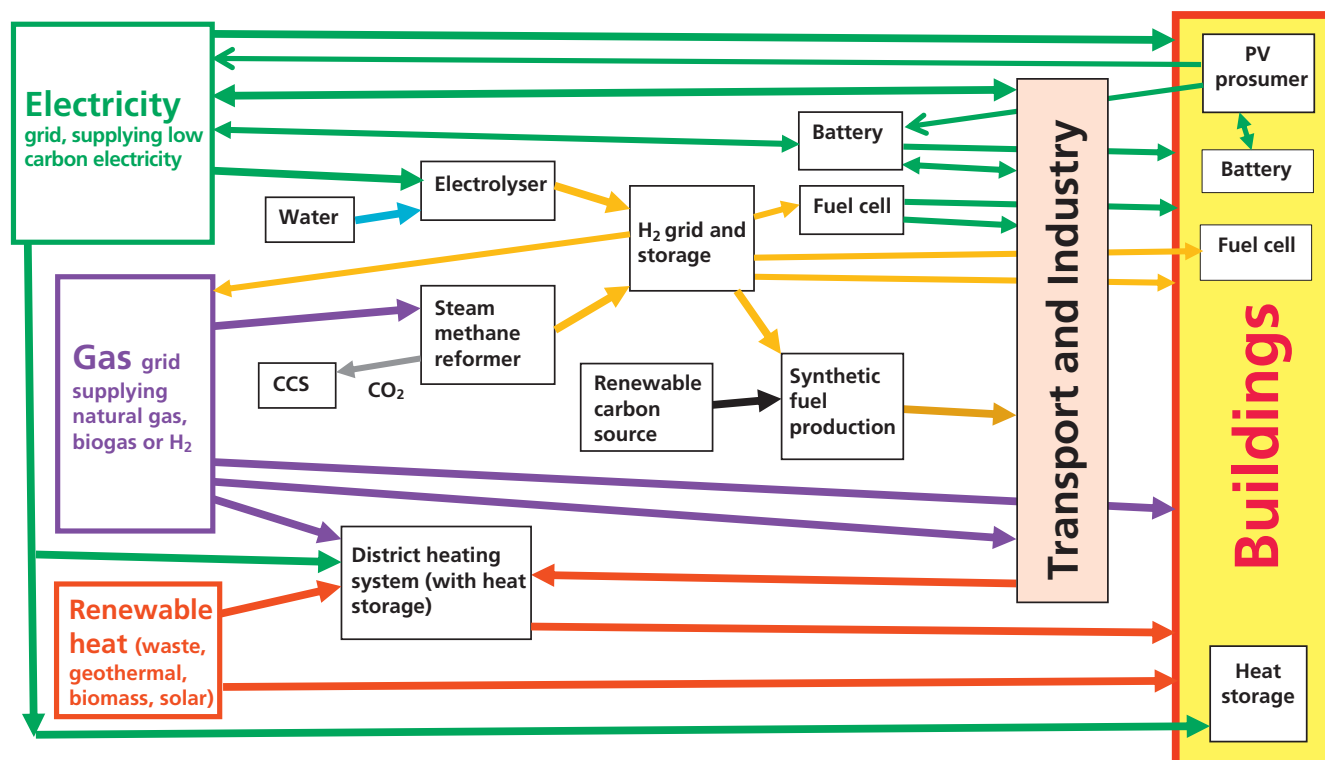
Electricity grid, supplying low carbon electricity

PV prosumer

Battery

Battery

Electrolyser

Water

$H_2$ grid and storage

Fuel cell

Fuel cell

Transport and Industry

Buildings

Gas grid supplying natural gas, biogas or $H_2$

Steam methane reformer

CCS

$CO_2$

Renewable carbon source

Synthetic fuel production

District heating system (with heat storage)

Renewable heat (waste, geothermal, biomass, solar)

Heat storage